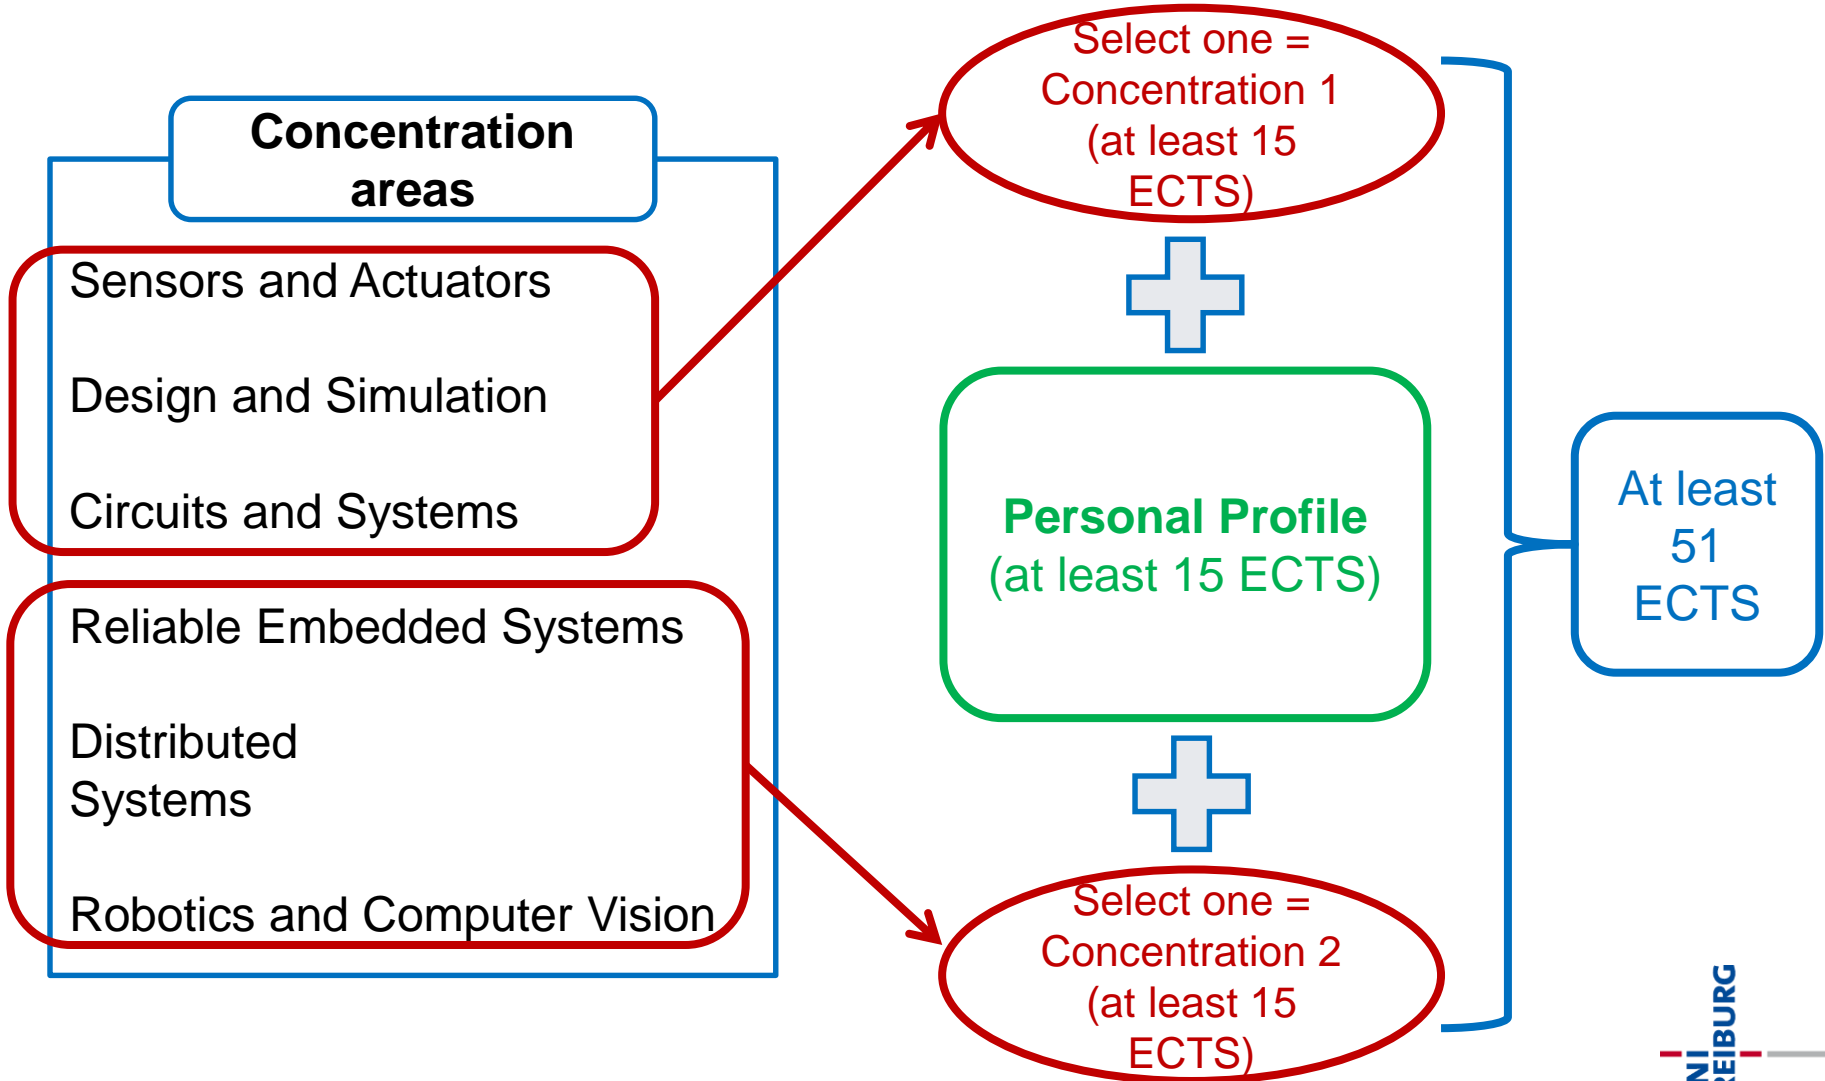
Concentration areas

Sensors and Actuators

Design and Simulation

Circuits and Systems

Reliable Embedded Systems

Distributed Systems

Robotics and Computer Vision

Select one = Concentration 1 (at least 15 ECTS)

Personal Profile (at least 15 ECTS)

Select one = Concentration 2 (at least 15 ECTS)

At least 51 ECTS

NI
EIBURG